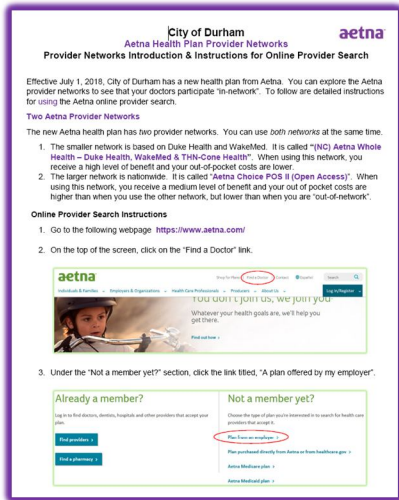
City of Durham

aetna

Aetna Health Plan Provider Networks

Provider Networks Introduction & Instructions for Online Provider Search

Effective July 1, 2018, City of Durham has a new health plan from Aetna. You can explore the Aetna provider networks to see that your doctors participate "in-network". To follow are detailed instructions for using the Aetna online provider search.

Two Aetna Provider Networks

The new Aetna health plan has two provider networks. You can use both networks at the same time.

1. The smaller network is based on Duke Health and WakeMed. It is called "(NC) Aetna Whole Health – Duke Health, WakeMed & THN-Cone Health". When using this network, you receive a high level of benefit and your out-of-pocket costs are lower.
2. The larger network is nationwide. It is called "Aetna Choice POS II (Open Access)". When using this network, you receive a medium level of benefit and your out of pocket costs are higher than when you use the other network, but lower than when you are "out-of-network".

Online Provider Search Instructions

1. Go to the following webpage https://www.aetna.com/
2. On the top of the screen, click on the "Find a Doctor" link.

aetna

Shop for Plans Find a Doctor Contact Español Search Log In/Register

Individuals & Families Employers & Organizations Health Care Professionals Producers About Us

You don't join us, we join you

Whatever your health goals are, we're help you get there.

Find out how

3. Under the "Not a member yet?" section, click the link titled, "A plan offered by my employer".

Already a member?

Log in to find doctors, dentists, hospitals and other providers that accept your plan.

Find providers

Find a pharmacy

Not a member yet?

Choose the type of plan you're interested in to search for health care providers that accept it.

Plan from an employer

Plan purchased directly from Aetna or from healthcare.gov

Aetna Medicare plan

Aetna Medicaid plan